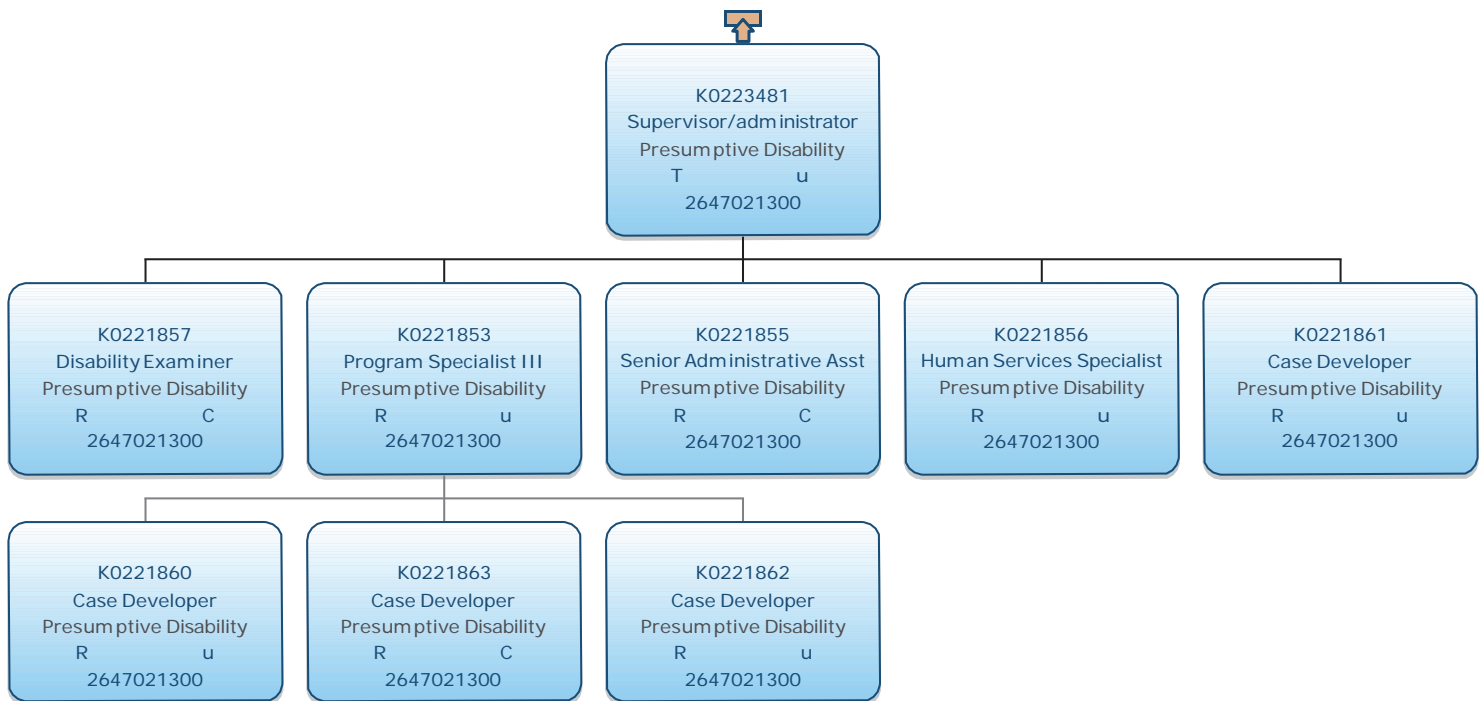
K0223481
Supervisor/administrator
Presumptive Disability
T u
2647021300

K0221857
Disability Examiner
Presumptive Disability
R C
2647021300

K0221853
Program Specialist III
Presumptive Disability
R u
2647021300

K0221855
Senior Administrative Asst
Presumptive Disability
R C
2647021300

K0221856
Human Services Specialist
Presumptive Disability
R u
2647021300

K0221861
Case Developer
Presumptive Disability
R u
2647021300

K0221860
Case Developer
Presumptive Disability
R u
2647021300

K0221863
Case Developer
Presumptive Disability
R C
2647021300

K0221862
Case Developer
Presumptive Disability
R u
2647021300